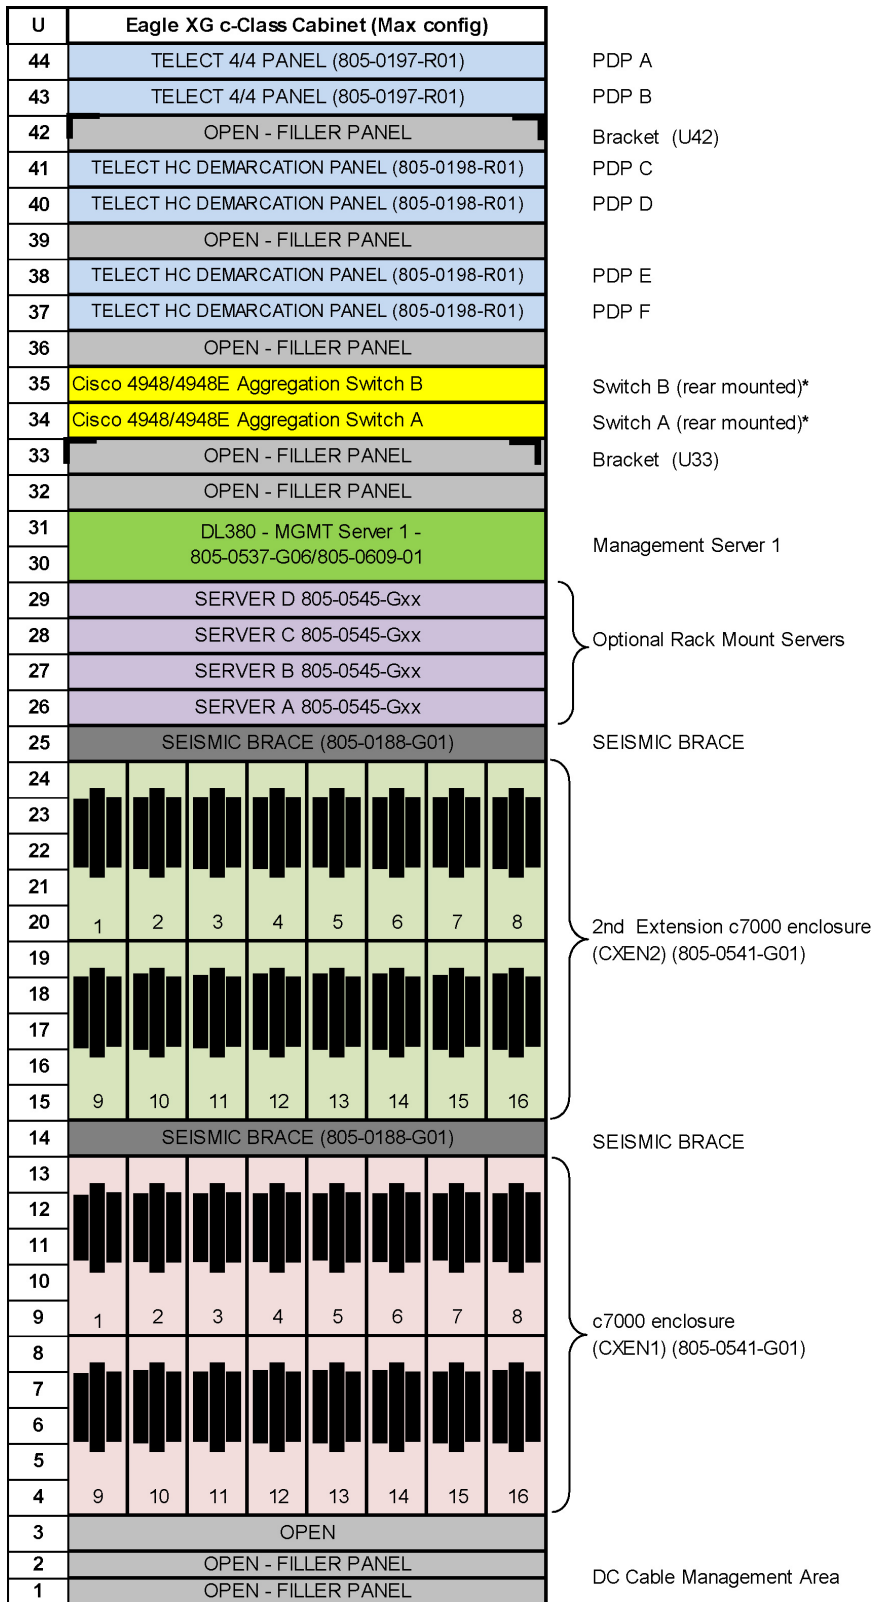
| U | Eagle XG c-Class Cabinet (Max config) | |
|---|---|---|
| 44 | TELECT 4/4 PANEL (805-0197-R01) | PDP A |
| 43 | TELECT 4/4 PANEL (805-0197-R01) | PDP B |
| 42 | OPEN - FILLER PANEL | Bracket (U42) |
| 41 | TELECT HC DEMARCATION PANEL (805-0198-R01) | PDP C |
| 40 | TELECT HC DEMARCATION PANEL (805-0198-R01) | PDP D |
| 39 | OPEN - FILLER PANEL | |
| 38 | TELECT HC DEMARCATION PANEL (805-0198-R01) | PDP E |
| 37 | TELECT HC DEMARCATION PANEL (805-0198-R01) | PDP F |
| 36 | OPEN - FILLER PANEL | |
| 35 | Cisco 4948/4948E Aggregation Switch B | Switch B (rear mounted)* |
| 34 | Cisco 4948/4948E Aggregation Switch A | Switch A (rear mounted)* |
| 33 | OPEN - FILLER PANEL | Bracket (U33) |
| 32 | OPEN - FILLER PANEL | |
| 31 | DL380 - MGMT Server 1 - 805-0537-G06/805-0609-01 | Management Server 1 |
| 30 | | |
| 29 | SERVER D 805-0545-Gxx | Optional Rack Mount Servers |
| 28 | SERVER C 805-0545-Gxx | |
| 27 | SERVER B 805-0545-Gxx | |
| 26 | SERVER A 805-0545-Gxx | |
| 25 | SEISMIC BRACE (805-0188-G01) | SEISMIC BRACE |
| 24–20 | 1 2 3 4 5 6 7 8 | 2nd Extension c7000 enclosure (CXEN2) (805-0541-G01) |
| 19–15 | 9 10 11 12 13 14 15 16 | |
| 14 | SEISMIC BRACE (805-0188-G01) | SEISMIC BRACE |
| 13–9 | 1 2 3 4 5 6 7 8 | c7000 enclosure (CXEN1) (805-0541-G01) |
| 8–4 | 9 10 11 12 13 14 15 16 | |
| 3 | OPEN | |
| 2 | OPEN - FILLER PANEL | DC Cable Management Area |
| 1 | OPEN - FILLER PANEL | |